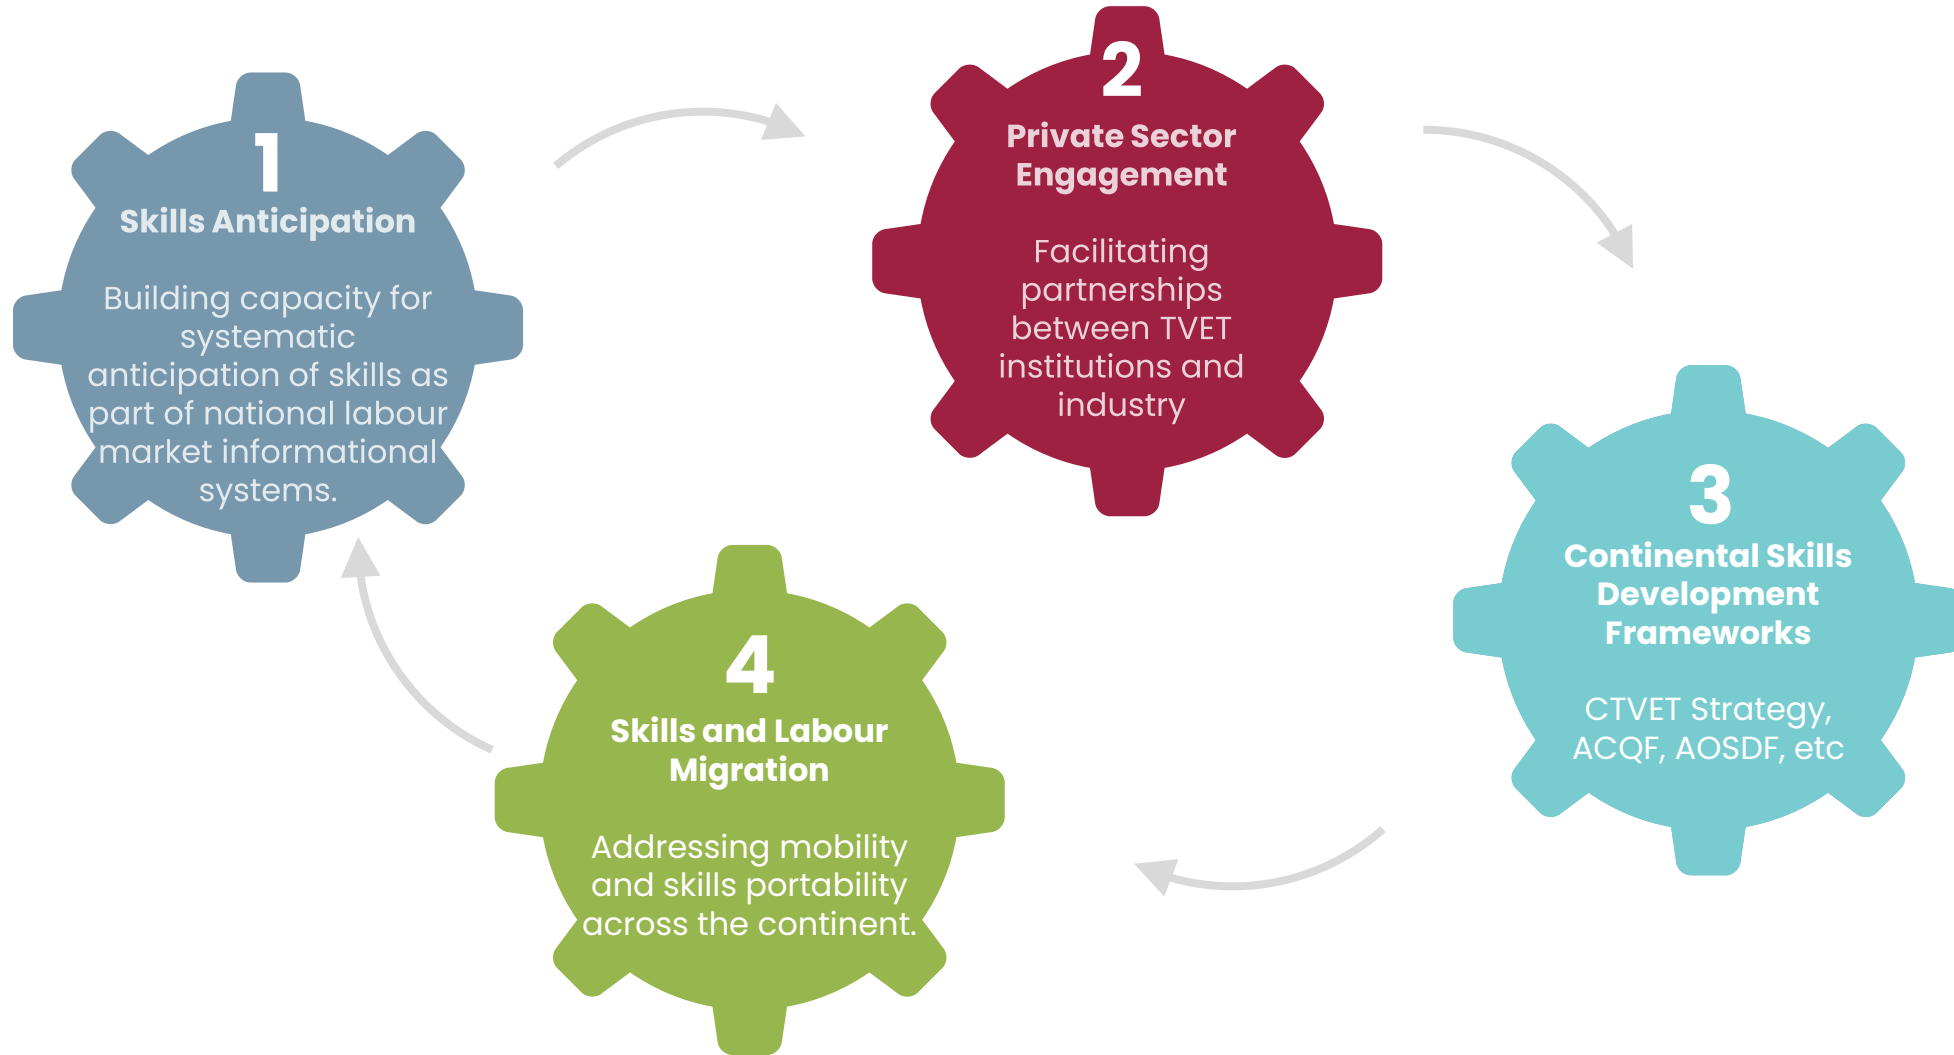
1
Skills Anticipation

Building capacity for systematic anticipation of skills as part of national labour market informational systems.

2
Private Sector Engagement

Facilitating partnerships between TVET institutions and industry

3
Continental Skills Development Frameworks

CTVET Strategy, ACQF, AOSDF, etc

4
Skills and Labour Migration

Addressing mobility and skills portability across the continent.